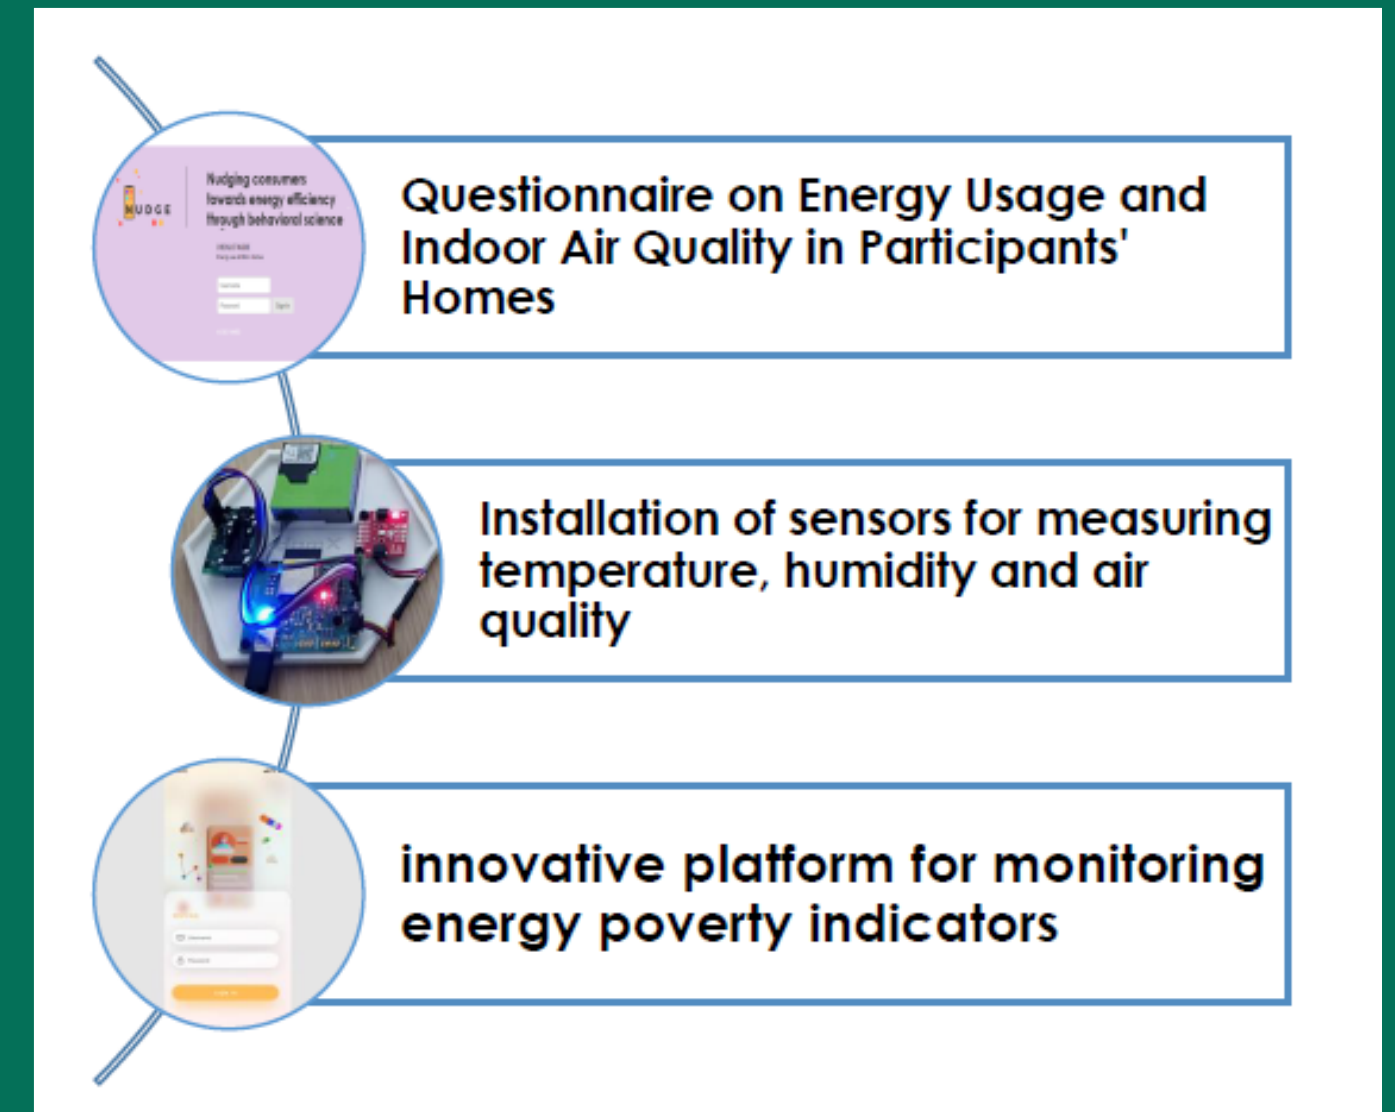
NUDGE

Nudging consumers towards energy efficiency through behavioral science

Questionnaire on Energy Usage and Indoor Air Quality in Participants' Homes

Installation of sensors for measuring temperature, humidity and air quality

innovative platform for monitoring energy poverty indicators